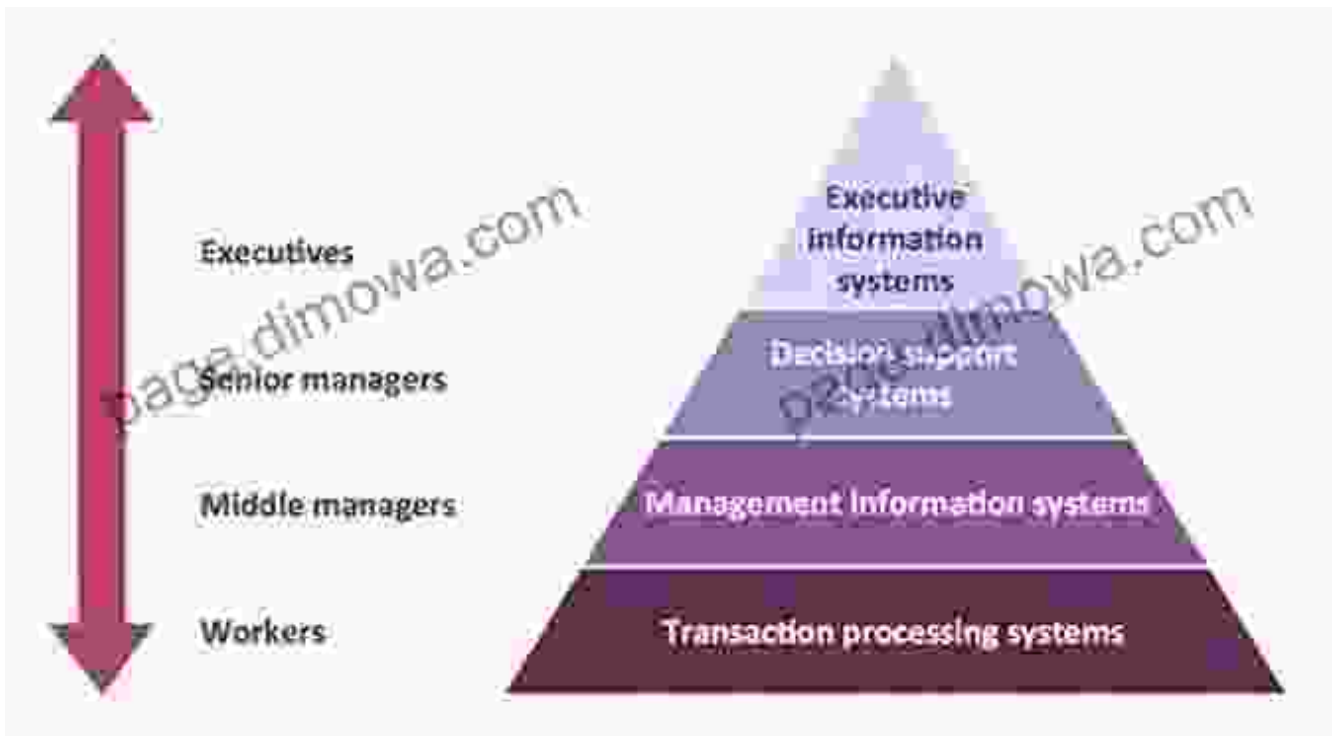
Executives

Senior managers

Middle managers

Workers

Executive information systems

Decision support systems

Management information systems

Transaction processing systems

page.dimowa.com

page.dimowa.com